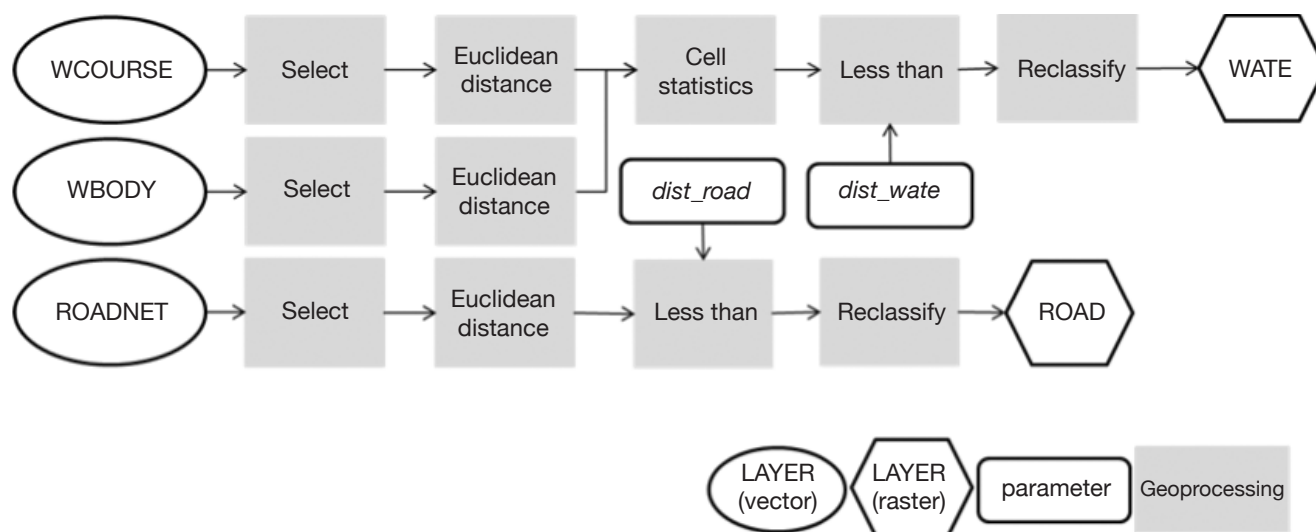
WCOURSE
Select
Euclidean distance
Cell statistics
Less than
Reclassify
WATE

WBODY
Select
Euclidean distance
dist_road
dist_wate

ROADNET
Select
Euclidean distance
Less than
Reclassify
ROAD

LAYER (vector)
LAYER (raster)
parameter
Geoprocessing